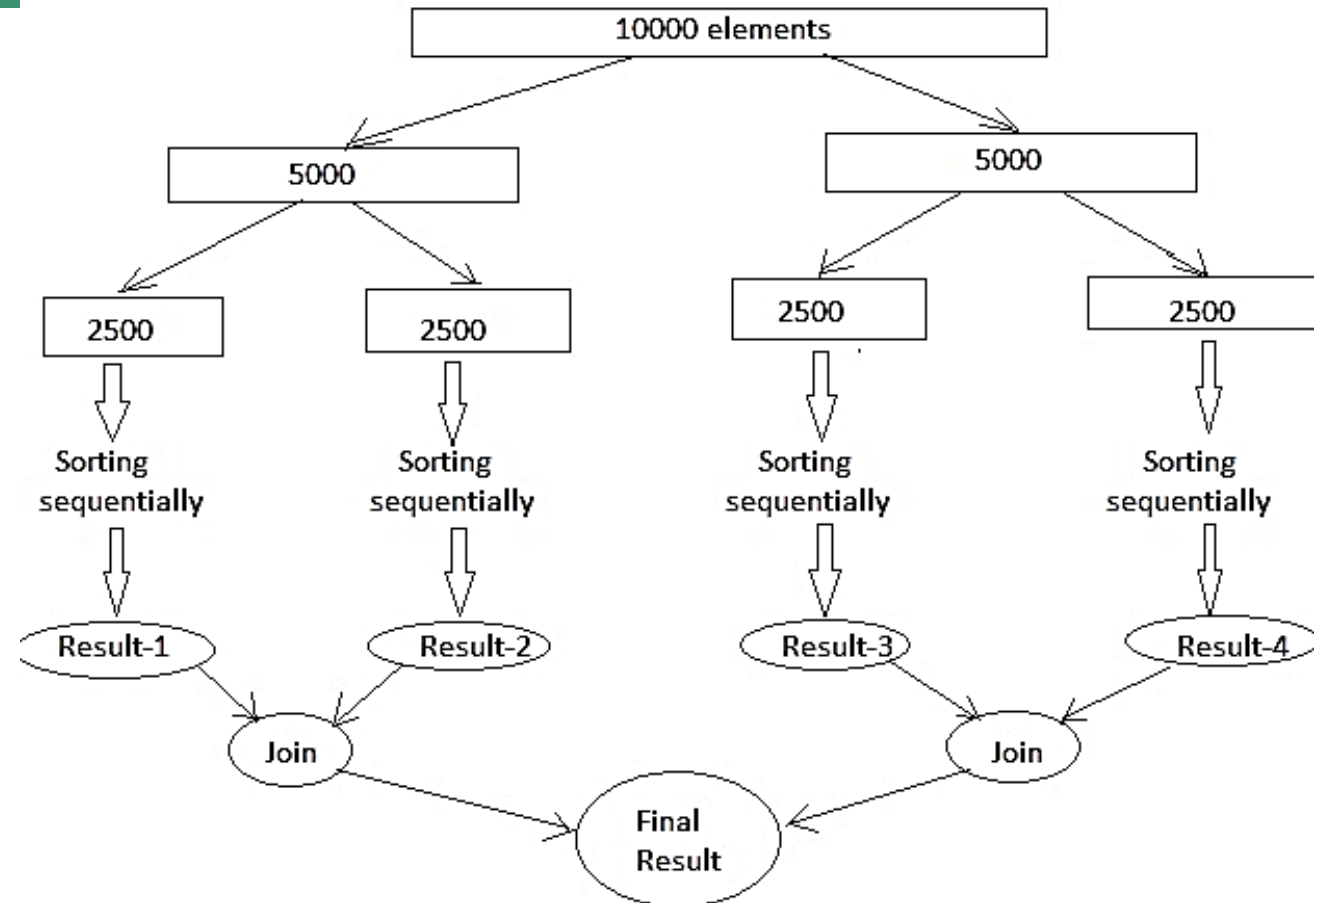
10000 elements

5000

5000

2500

2500

2500

2500

Sorting sequentially

Sorting sequentially

Sorting sequentially

Sorting sequentially

Result-1

Result-2

Result-3

Result-4

Join

Join

Final Result